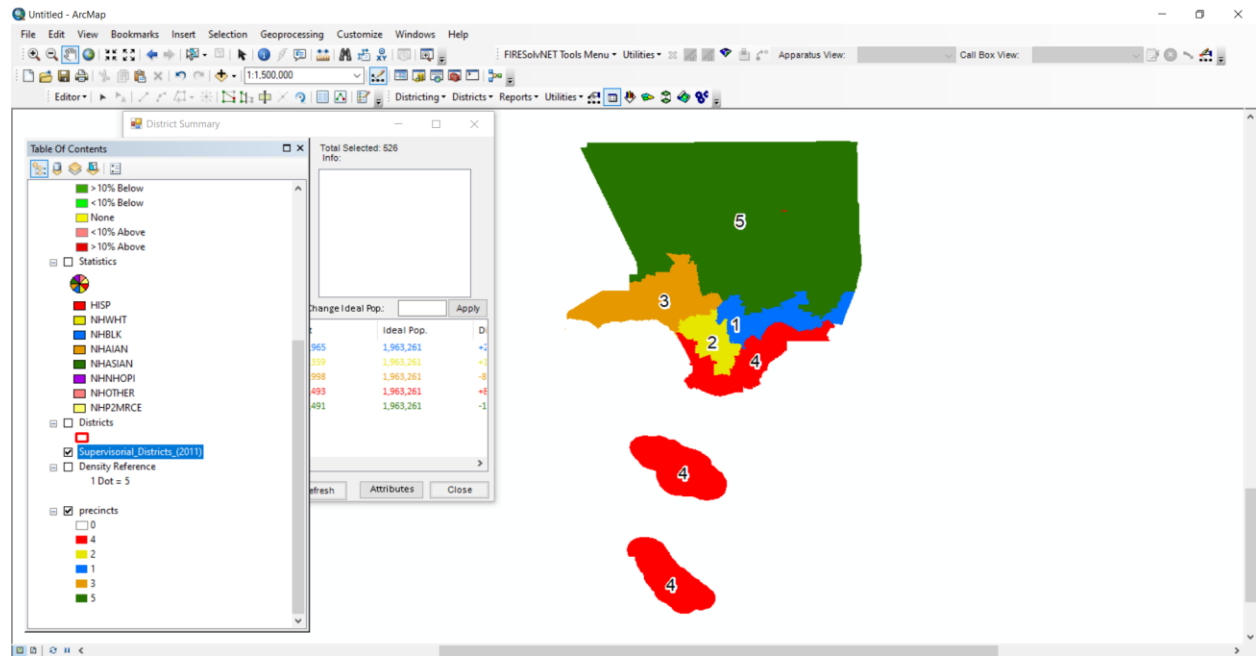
Untitled - ArcMap

File Edit View Bookmarks Insert Selection Geoprocessing Customize Windows Help

FIRESolvNET Tools Menu ▾ Utilities ▾ Apparatus View: Call Box View:

1:1,500,000

Editor ▾ Districting ▾ Districts ▾ Reports ▾ Utilities ▾

District Summary

Table Of Contents

>10% Below
<10% Below
None
<10% Above
>10% Above
Statistics
HISP
NHWHT
NHBLK
NHAIAN
NHASIAN
NHNHOPI
NHOTHER
NHP2MRCE
Districts
Supervisorial_Districts_(2011)
Density Reference
1 Dot = 5
precincts
0
4
2
1
3
5

Total Selected: 526
Info:

Change Ideal Pop.: Apply

| t | Ideal Pop. | D |
|---|---|---|
| 965 | 1,963,261 | +2 |
| 399 | 1,963,261 | +1 |
| 998 | 1,963,261 | -8 |
| 493 | 1,963,261 | +6 |
| 491 | 1,963,261 | -1 |

efresh Attributes Close

5
3
1
2
4
4
4